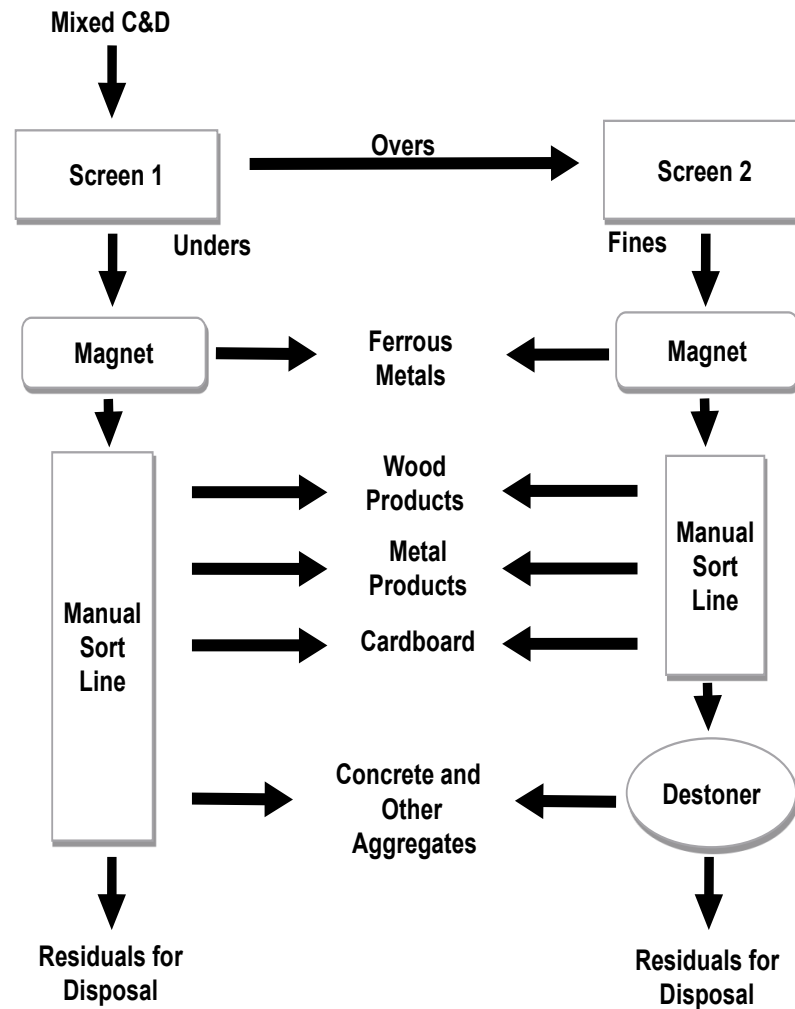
Mixed C&D

Screen 1

Overs

Screen 2

Unders

Fines

Magnet

Ferrous Metals

Magnet

Wood Products

Metal Products

Cardboard

Manual Sort Line

Manual Sort Line

Concrete and Other Aggregates

Destoner

Residuals for Disposal

Residuals for Disposal